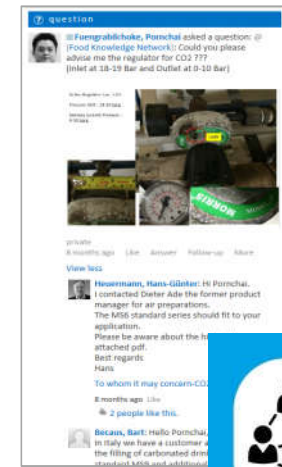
question

Fuengrabilchoke, Pornchai asked a question: @ (Food Knowledge Network): Could you please advise me the regulator for CO2 ??? (inlet at 18-19 Bar and Outlet at 0-10 Bar)

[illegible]

MORRIS

private
8 months ago Like Answer Follow-up More

View less

Heuermann, Hans-Günter: Hi Pornchai.
I contacted Dieter Ade the former product manager for air preparations.
The MS6 standard series should fit to your application.
Please be aware about the h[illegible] attached pdf.
Best regards
Hans

To whom it may concern-CO2

8 months ago Like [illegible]

2 people like this.

Becaus, Bart: Hello Pornchai, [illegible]
In Italy we have a customer a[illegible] the filling of carbonated drin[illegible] standard MS9 and additional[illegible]